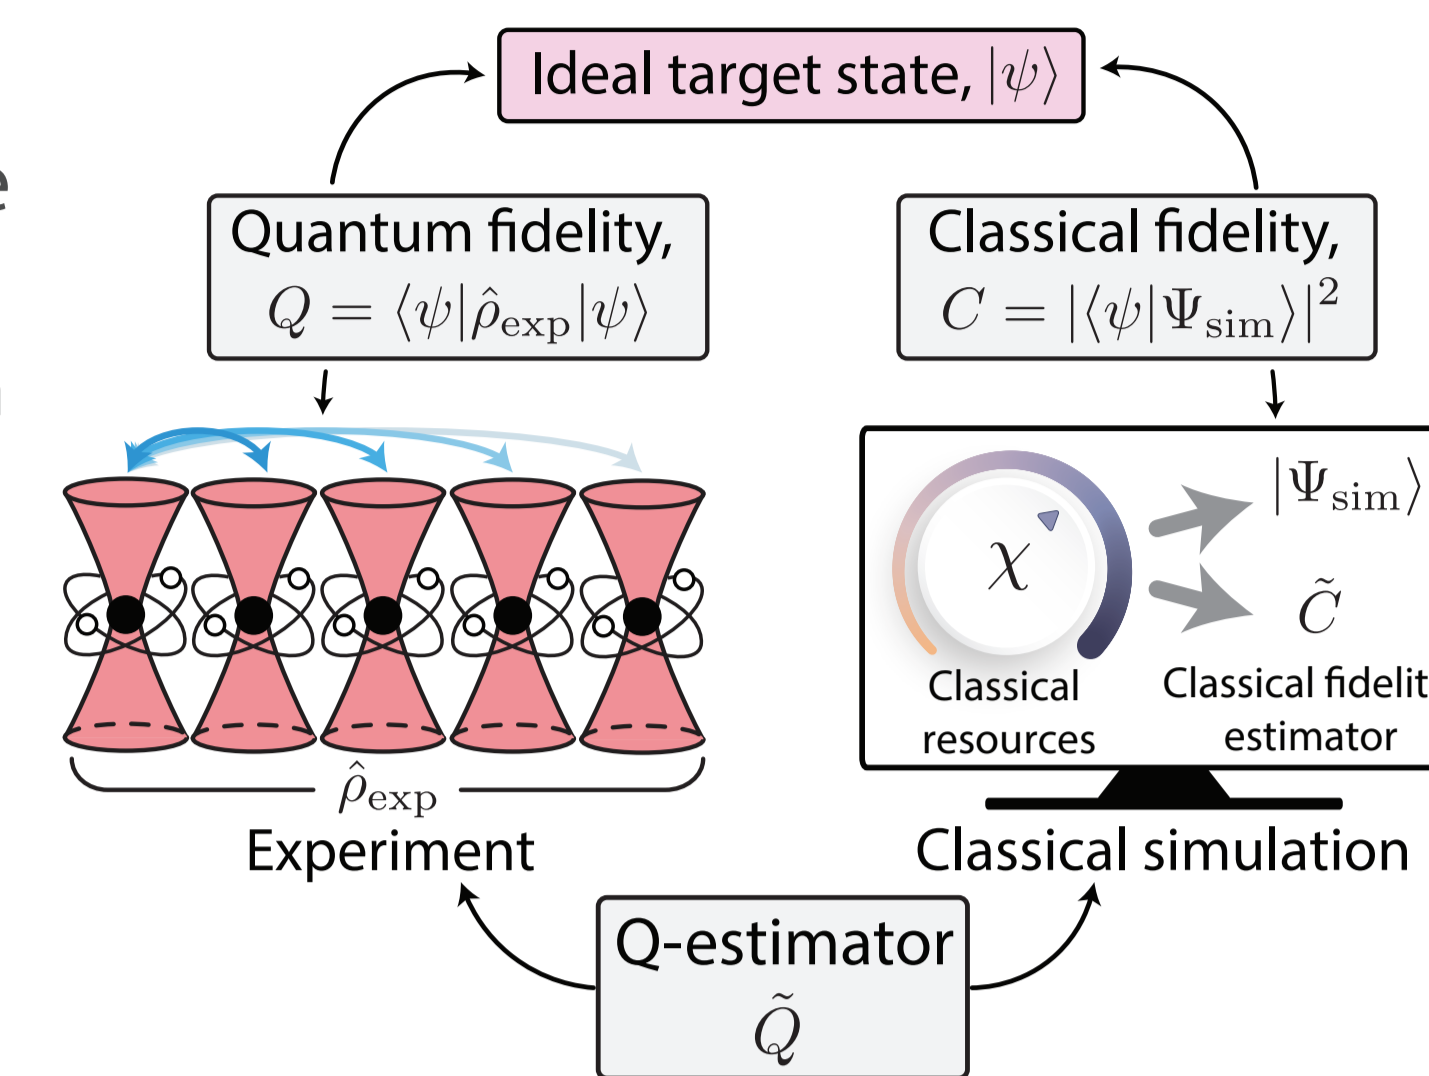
Ideal target state, $|\psi\rangle$

Quantum fidelity,
$Q = \langle\psi|\hat{\rho}_{\text{exp}}|\psi\rangle$

Classical fidelity,
$C = |\langle\psi|\Psi_{\text{sim}}\rangle|^2$

$\chi$

$|\Psi_{\text{sim}}\rangle$

$\tilde{C}$

Classical resources

Classical fidelit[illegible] estimator

$\hat{\rho}_{\text{exp}}$

Experiment

Classical simulation

Q-estimator
$\tilde{Q}$